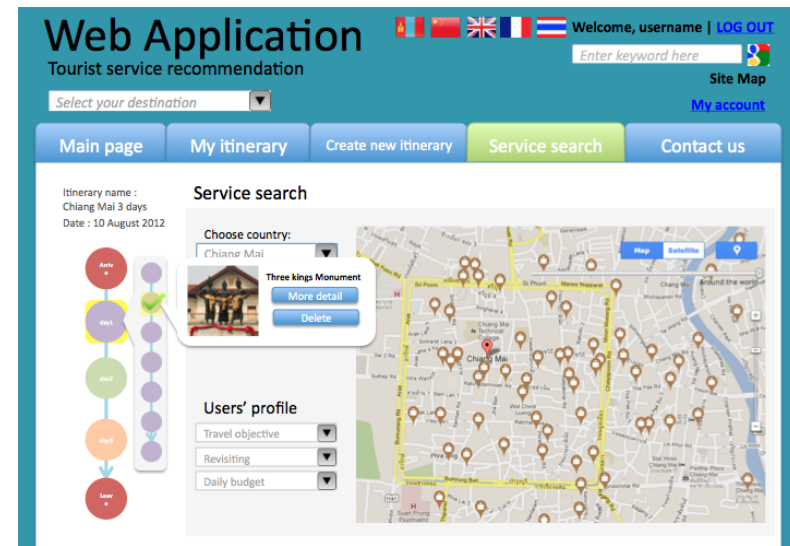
Web Application
Tourist service recommendation

Select your destination

Welcome, username | LOG OUT

Enter keyword here

Site Map

My account

Main page
My itinerary
Create new itinerary
Service search
Contact us

Itinerary name : Chiang Mai 3 days
Date : 10 August 2012

Arrive
day1
day2
day3
Leave

Three kings Monument
More detail
Delete

Service search

Choose country:
Chiang Mai

Users' profile
Travel objective
Revisiting
Daily budget

Map
Satellite

Chiang Mai
Around the world
Wat Chedi Luang
Phra Sing
Chiang Mai Technical
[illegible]
Suan Prung